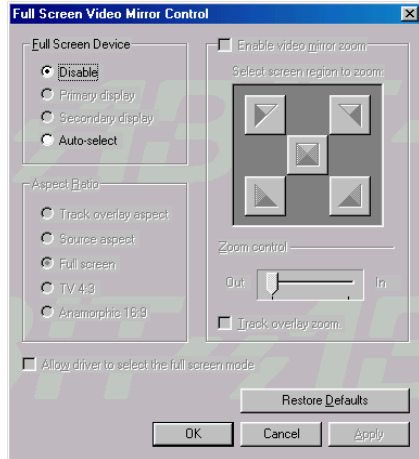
Full Screen Video Mirror Control

Full Screen Device
Disable
Primary display
Secondary display
Auto-select

Aspect Ratio
Track overlay aspect
Source aspect
Full screen
TV 4:3
Anamorphic 16:9

Enable video mirror zoom
Select screen region to zoom:

Zoom control
Out
In
Track overlay zoom

Allow driver to select the full screen mode

Restore Defaults

OK
Cancel
Apply